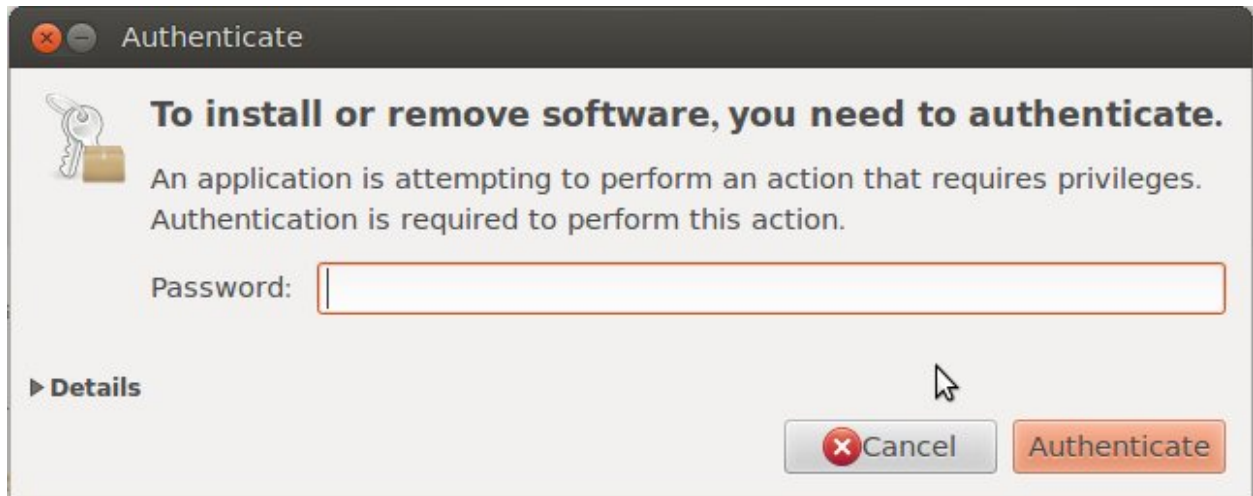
Authenticate

To install or remove software, you need to authenticate.

An application is attempting to perform an action that requires privileges. Authentication is required to perform this action.

Password:

Details

Cancel

Authenticate